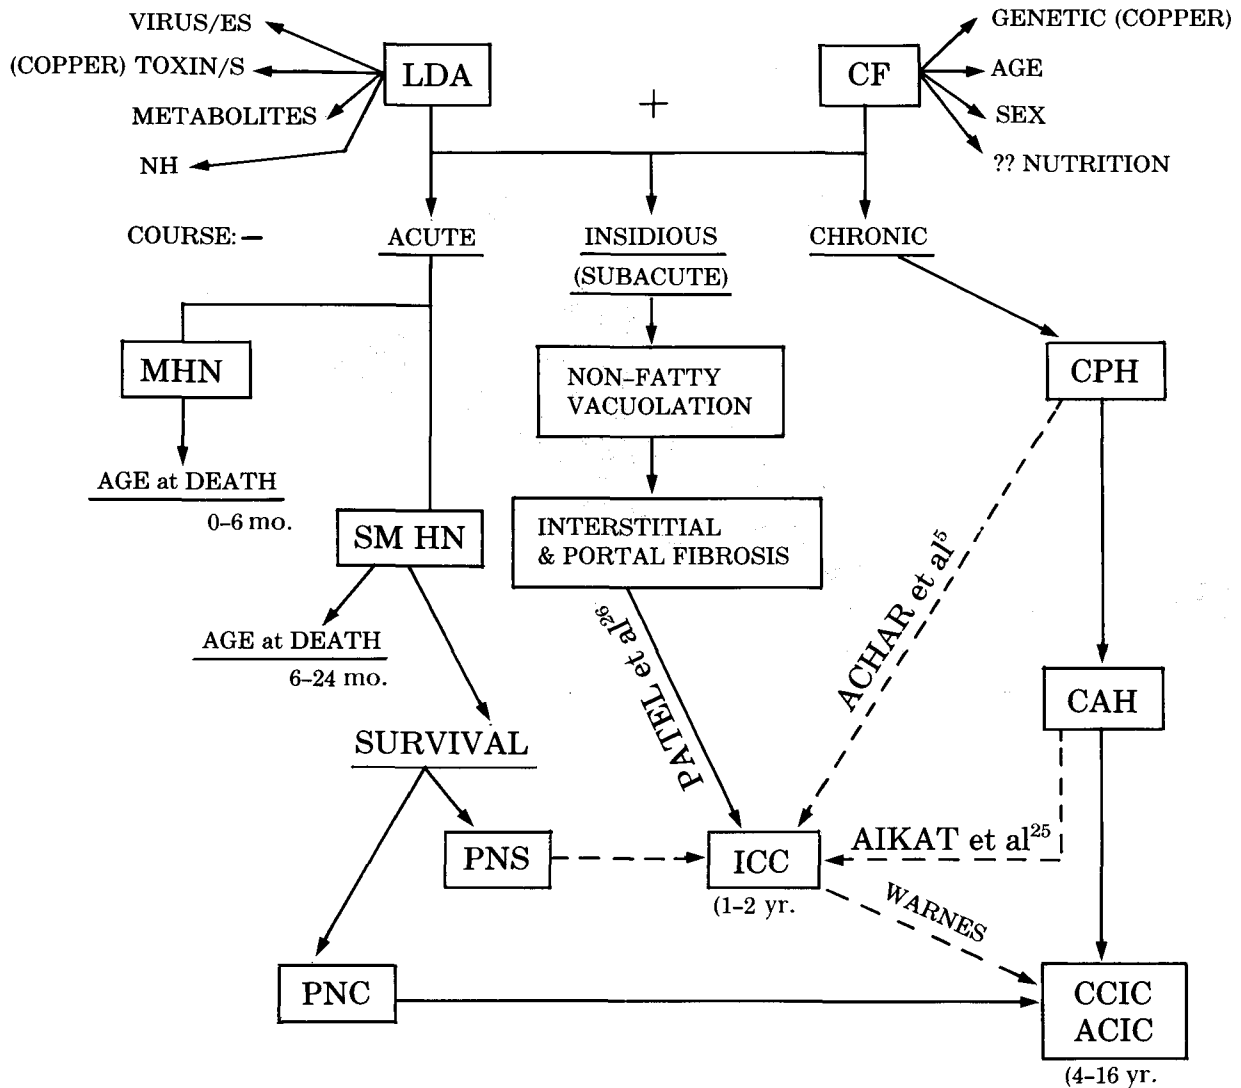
VIRUS/ES
(COPPER) TOXIN/S
METABOLITES
NH
LDA
+
CF
GENETIC (COPPER)
AGE
SEX
?? NUTRITION

COURSE: –
ACUTE
INSIDIOUS
(SUBACUTE)
CHRONIC

MHN
AGE at DEATH
0–6 mo.
NON–FATTY VACUOLATION
CPH

SM HN
INTERSTITIAL & PORTAL FIBROSIS

AGE at DEATH
6–24 mo.
PATEL et al$^{26}$
ACHAR et al$^{5}$
CAH

SURVIVAL

PNS
ICC
(1–2 yr.
AIKAT et al$^{25}$
WARNES

PNC
CCIC
ACIC
(4–16 yr.